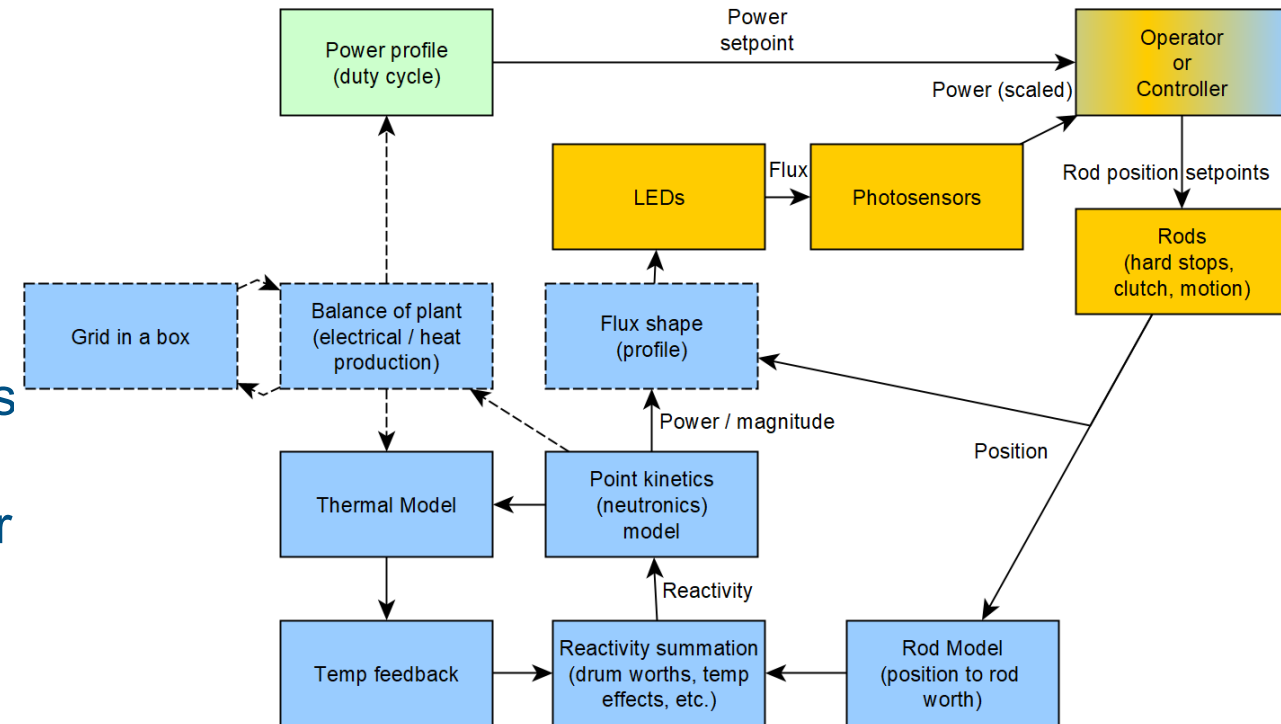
s

r

Power profile (duty cycle)

Power setpoint

Operator or Controller

Power (scaled)

LEDs

Flux

Photosensors

Rod position setpoints

Rods (hard stops, clutch, motion)

Grid in a box

Balance of plant (electrical / heat production)

Flux shape (profile)

Power / magnitude

Position

Thermal Model

Point kinetics (neutronics) model

Reactivity

Temp feedback

Reactivity summation (drum worths, temp effects, etc.)

Rod Model (position to rod worth)